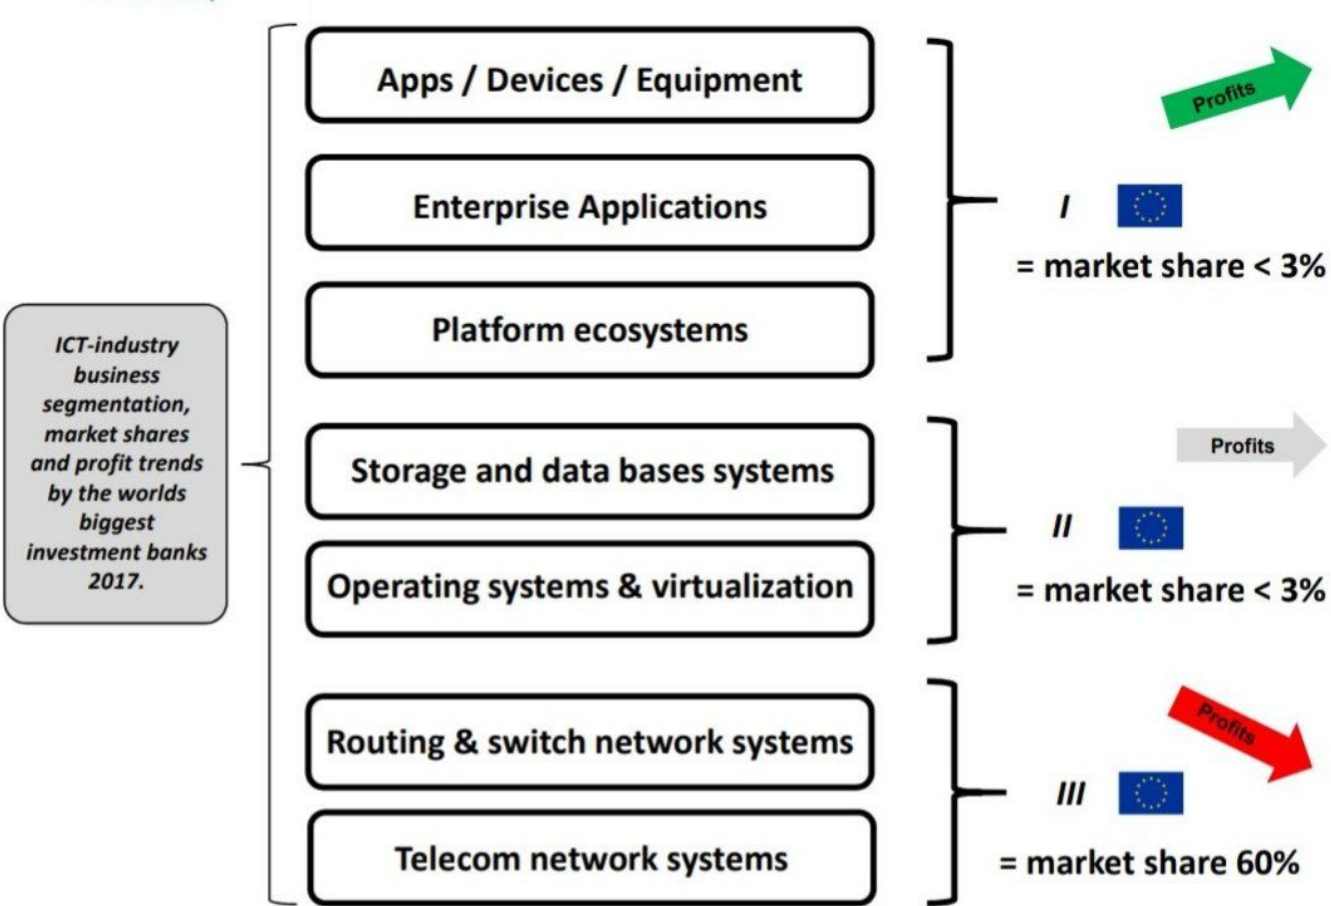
ICT-industry business segmentation, market shares and profit trends by the worlds biggest investment banks 2017.

Apps / Devices / Equipment

Enterprise Applications

Platform ecosystems

Storage and data bases systems

Operating systems & virtualization

Routing & switch network systems

Telecom network systems

Profits

I

= market share < 3%

Profits

II

= market share < 3%

Profits

III

= market share 60%